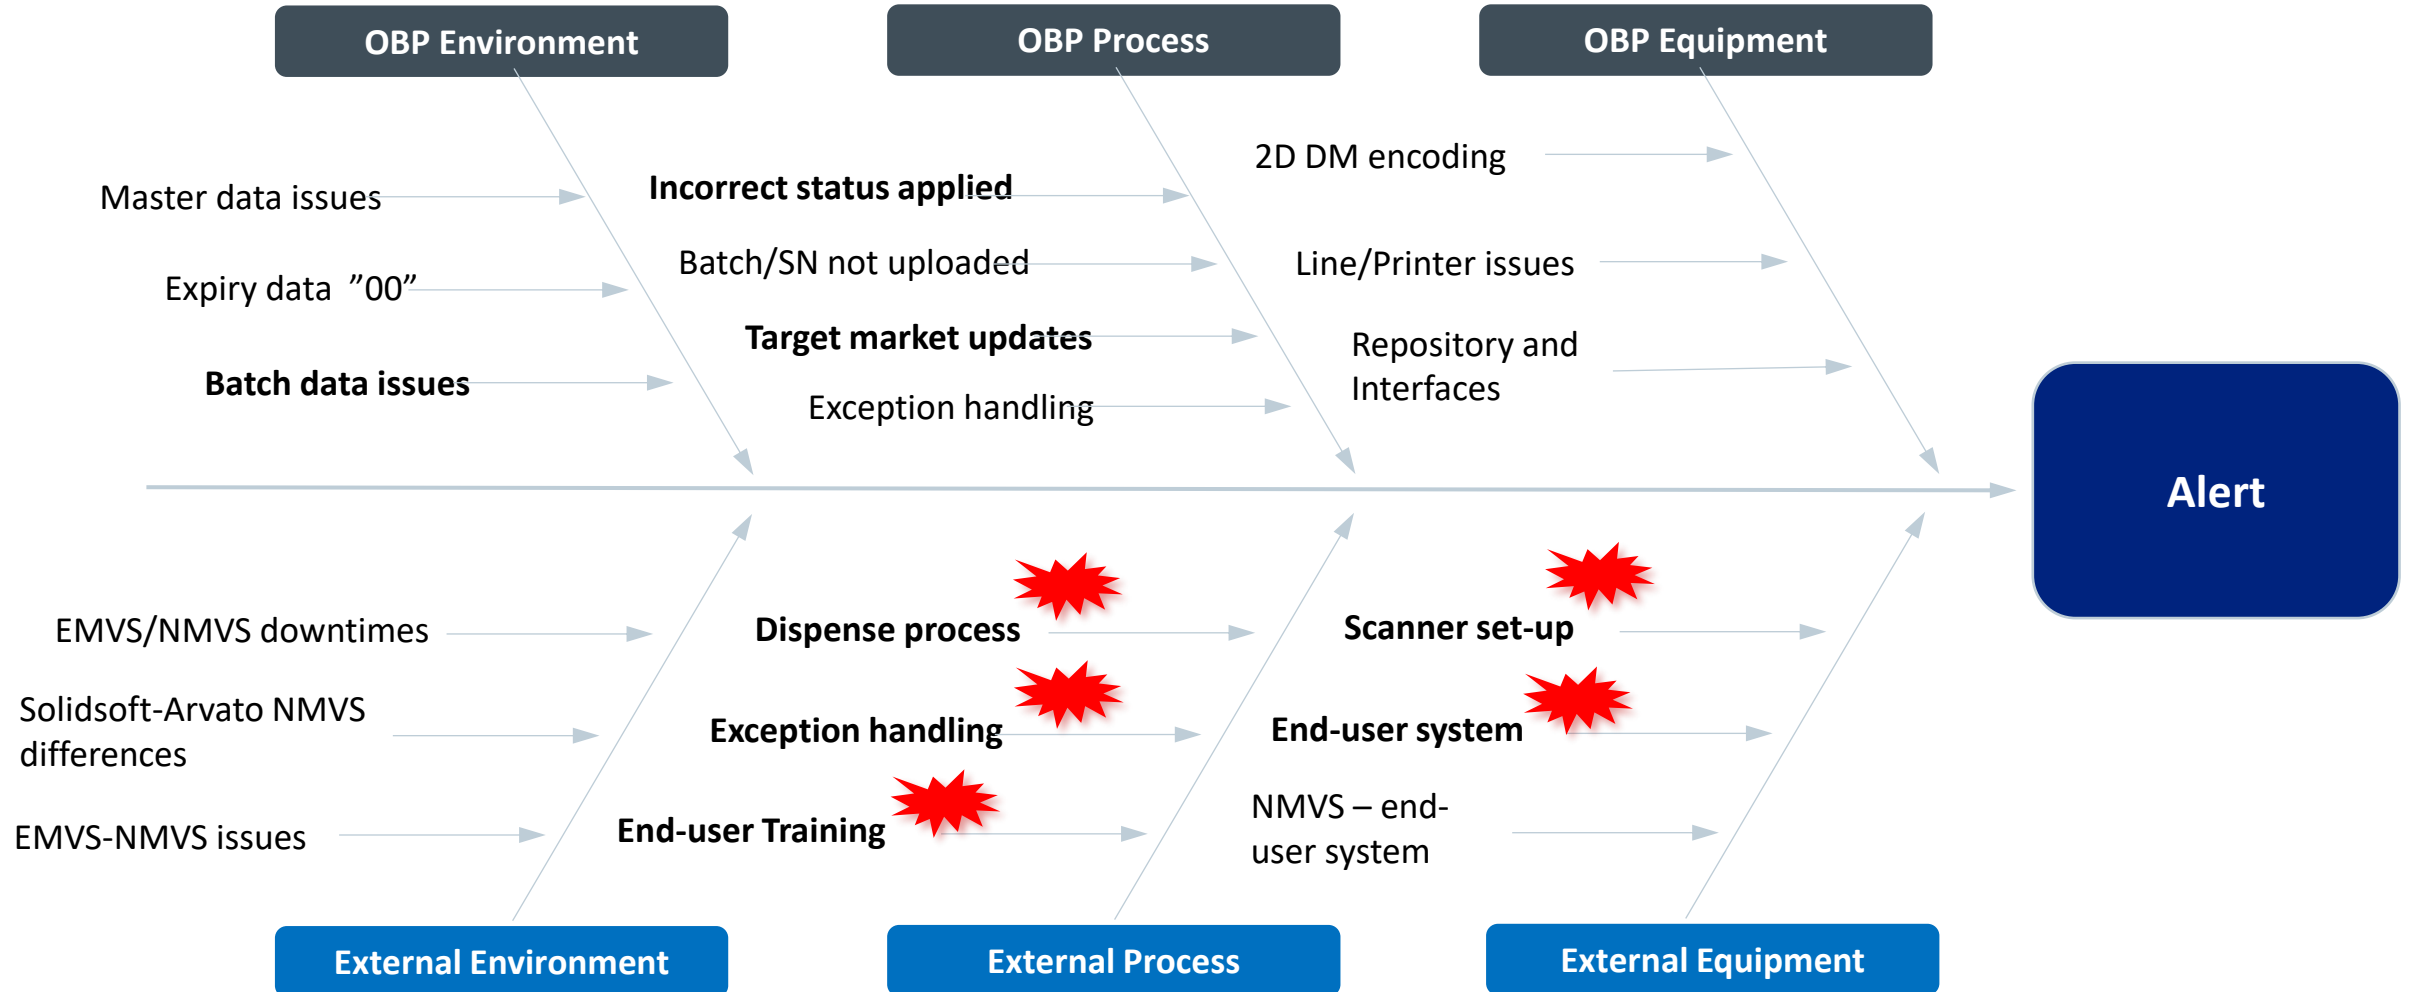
OBP Environment

OBP Process

OBP Equipment

Master data issues

Expiry data ”00”

Batch data issues

Incorrect status applied

Batch/SN not uploaded

Target market updates

Exception handling

2D DM encoding

Line/Printer issues

Repository and Interfaces

Alert

EMVS/NMVS downtimes

Solidsoft-Arvato NMVS differences

EMVS-NMVS issues

Dispense process

Exception handling

End-user Training

Scanner set-up

End-user system

NMVS – end-user system

External Environment

External Process

External Equipment